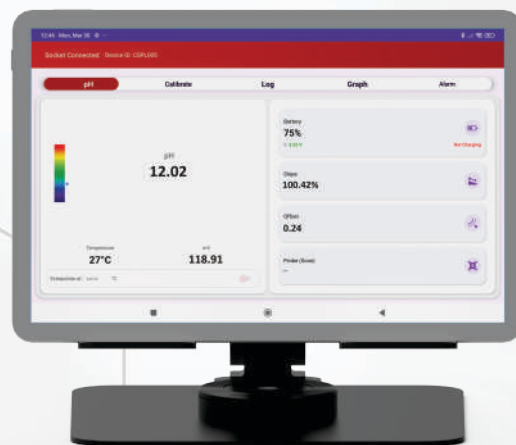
12:44 Mon, Mar 06

Socket Connected Device ID: CSPL005

pH

Calibrate

Log

Graph

Alarm

pH

12.02

Temperature

27°C

mV

118.91

Temperature at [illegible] °C

Battery

75%

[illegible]

Not Charging

Charge

100.42%

QRate

0.24

Probe (Scan)

--